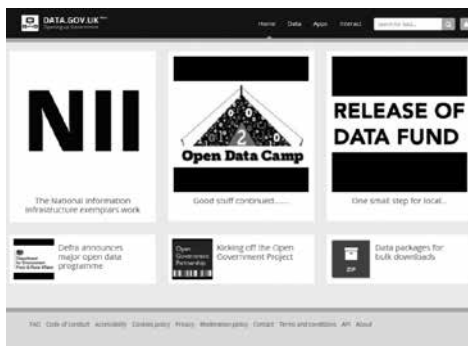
DATA.GOV.UK BETA
Opening up Government

Home Data Apps Interact Search for data...

NII

The National Information Infrastructure exemplars work

2
Open Data Camp

Good stuff continues......

RELEASE OF DATA FUND

One small step for local...

Department for Environment Food & Rural Affairs

Defra announces major open data programme

Open Government Partnership

Kicking off the Open Government Project

ZIP

Data packages for bulk downloads

FAQ Code of conduct Accessibility Cookies policy Privacy Moderation policy Contact Terms and conditions API About